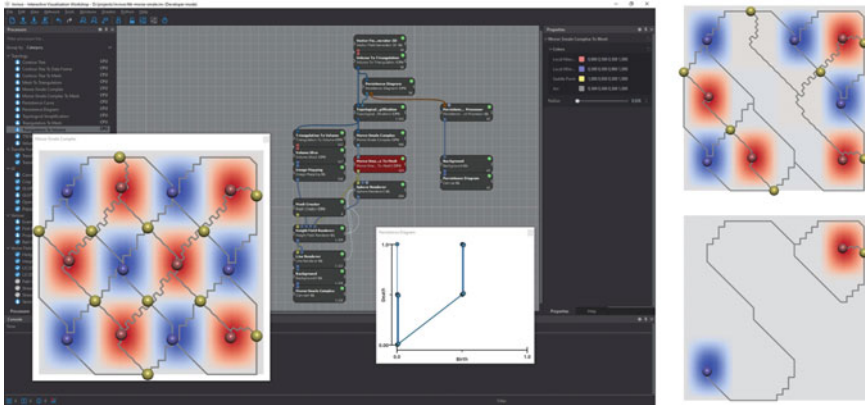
Inviwo - Interactive Visualization Workshop

Processors

Properties

Morse Smale Complex To Mesh

Colors

Persistence Diagram

Morse Smale Complex

Persistence Diagram

Background

Death

Birth

1.0

0.0

0.0

1.0

Radius